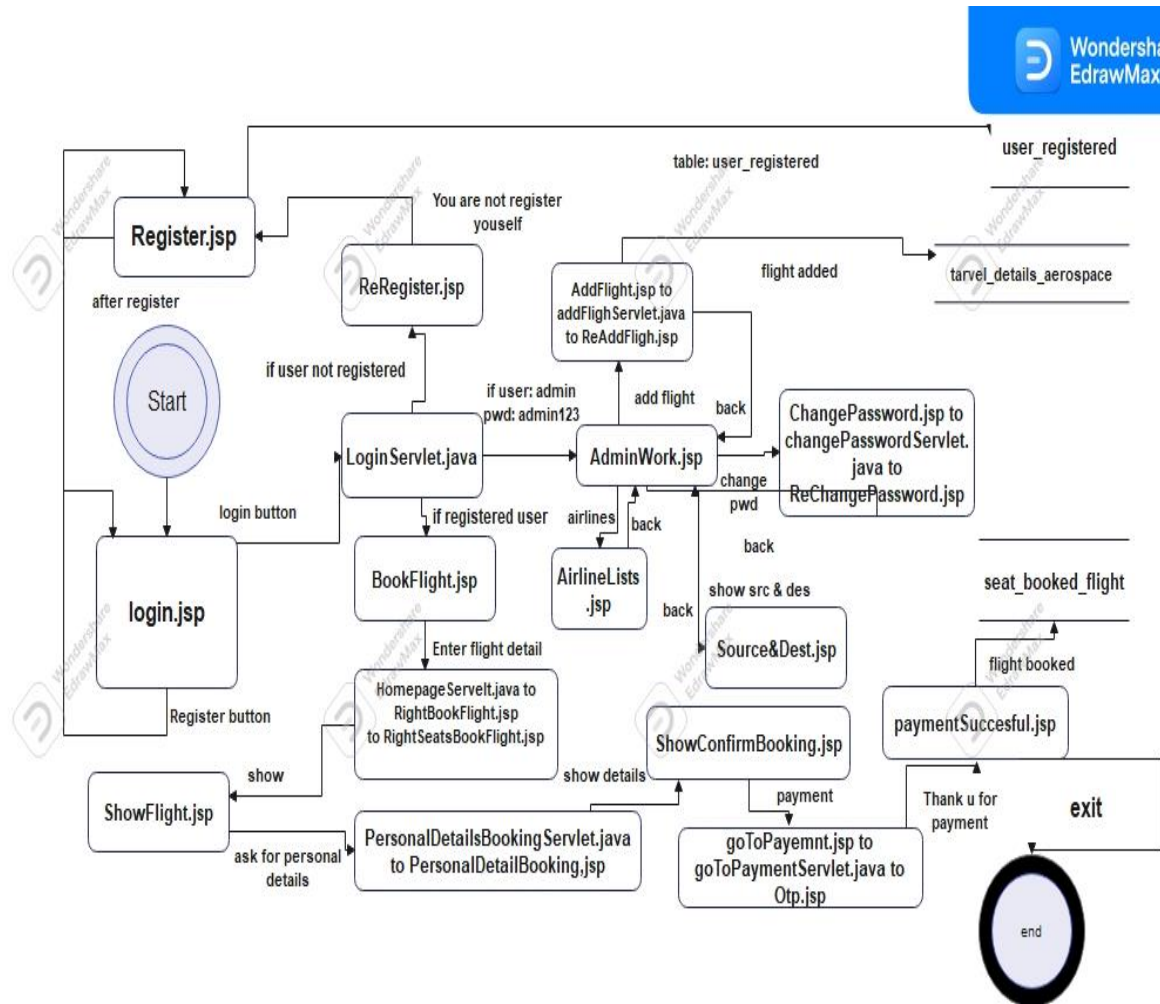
Wondersha
EdrawMax

user_registered

table: user_registered

Register.jsp

You are not register youself

ReRegister.jsp

AddFlight.jsp to addFlighServlet.java to ReAddFligh.jsp

flight added

tarvel_details_aerospace

after register

Start

if user not registered

if user: admin pwd: admin123

add flight

back

ChangePassword.jsp to changePasswordServlet.java to ReChangePassword.jsp

LoginServlet.java

AdminWork.jsp

change pwd

login button

if registered user

airlines

back

back

login.jsp

BookFlight.jsp

AirlineLists.jsp

show src & des

seat_booked_flight

back

Source&Dest.jsp

Enter flight detail

flight booked

HomepageServelt.java to RightBookFlight.jsp to RightSeatsBookFlight.jsp

Register button

ShowConfirmBooking.jsp

paymentSuccesful.jsp

show

show details

ShowFlight.jsp

payment

Thank u for payment

exit

PersonalDetailsBookingServlet.java to PersonalDetailBooking,jsp

ask for personal details

goToPayemnt.jsp to goToPaymentServlet.java to Otp.jsp

end